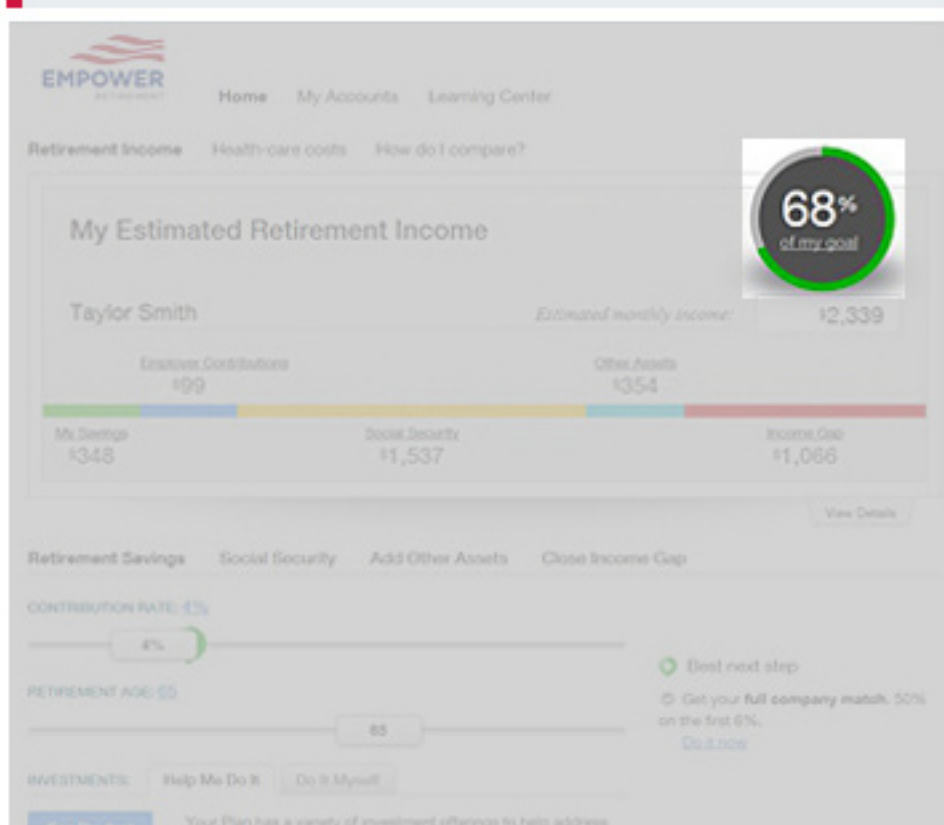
EMPOWER
RETIREMENT

Home My Accounts Learning Center

Retirement Income Health-care costs How do I compare?

My Estimated Retirement Income

68%
of my goal

Taylor Smith

Estimated monthly income: $2,339

Employer Contributions
$99

Other Assets
$354

My Savings
$348

Social Security
$1,537

Income Gap
$1,066

View Details

Retirement Savings Social Security Add Other Assets Close Income Gap

CONTRIBUTION RATE: 4%

4%

Best next step

Get your full company match. 50% on the first 6%.

Do it now

RETIREMENT AGE: 65

65

INVESTMENTS: Help Me Do It Do It Myself

Your Plan has a variety of investment offerings to help address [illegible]